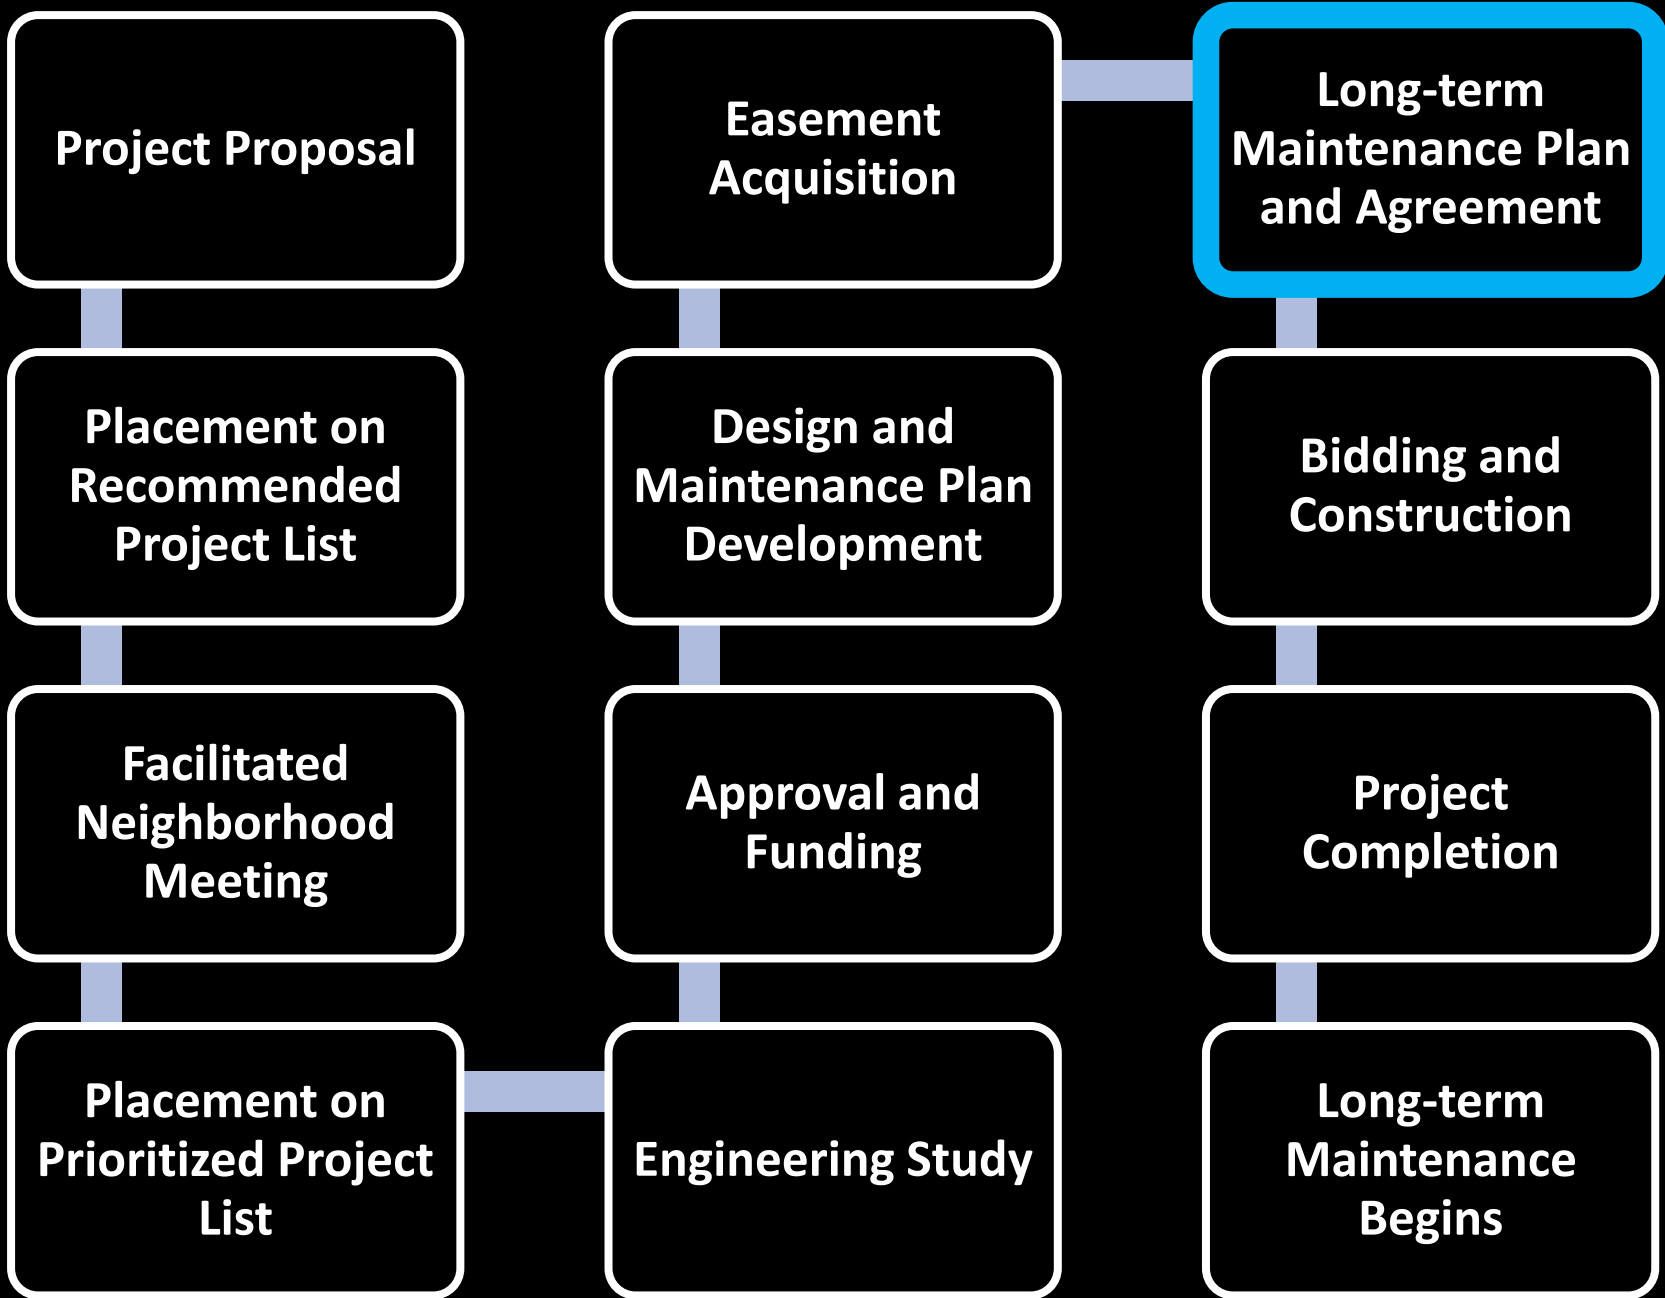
Project Proposal

Placement on Recommended Project List

Facilitated Neighborhood Meeting

Placement on Prioritized Project List

Engineering Study

Approval and Funding

Design and Maintenance Plan Development

Easement Acquisition

Long-term Maintenance Plan and Agreement

Bidding and Construction

Project Completion

Long-term Maintenance Begins